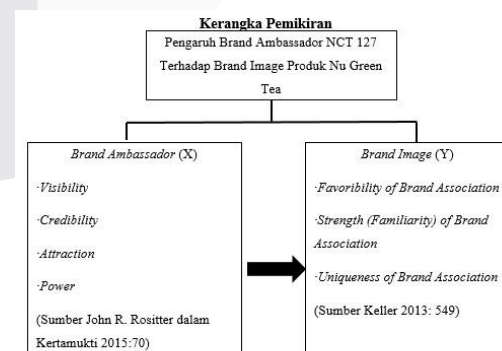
Kerangka Pemikiran

Pengaruh Brand Ambassador NCT 127 Terhadap Brand Image Produk Nu Green Tea

Brand Ambassador (X)

·Visibility

·Credibility

·Attraction

·Power

(Sumber John R. Rositter dalam Kertamukti 2015:70)

Brand Image (Y)

·Favoribility of Brand Association

·Strength (Familiarity) of Brand Association

·Uniqueness of Brand Association

(Sumber Keller 2013: 549)